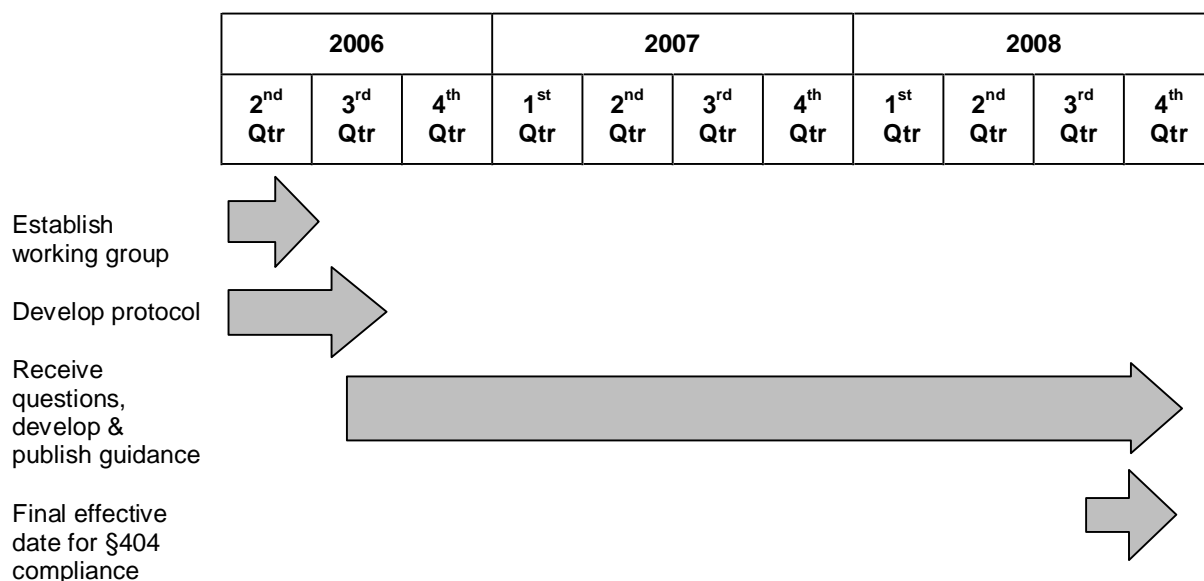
| 2006 | | | 2007 | | | | 2008 | | | |
|---|---|---|---|---|---|---|---|---|---|---|
| 2$^{nd}$ Qtr | 3$^{rd}$ Qtr | 4$^{th}$ Qtr | 1$^{st}$ Qtr | 2$^{nd}$ Qtr | 3$^{rd}$ Qtr | 4$^{th}$ Qtr | 1$^{st}$ Qtr | 2$^{nd}$ Qtr | 3$^{rd}$ Qtr | 4$^{th}$ Qtr |

Establish working group

Develop protocol

Receive questions, develop & publish guidance

Final effective date for §404 compliance